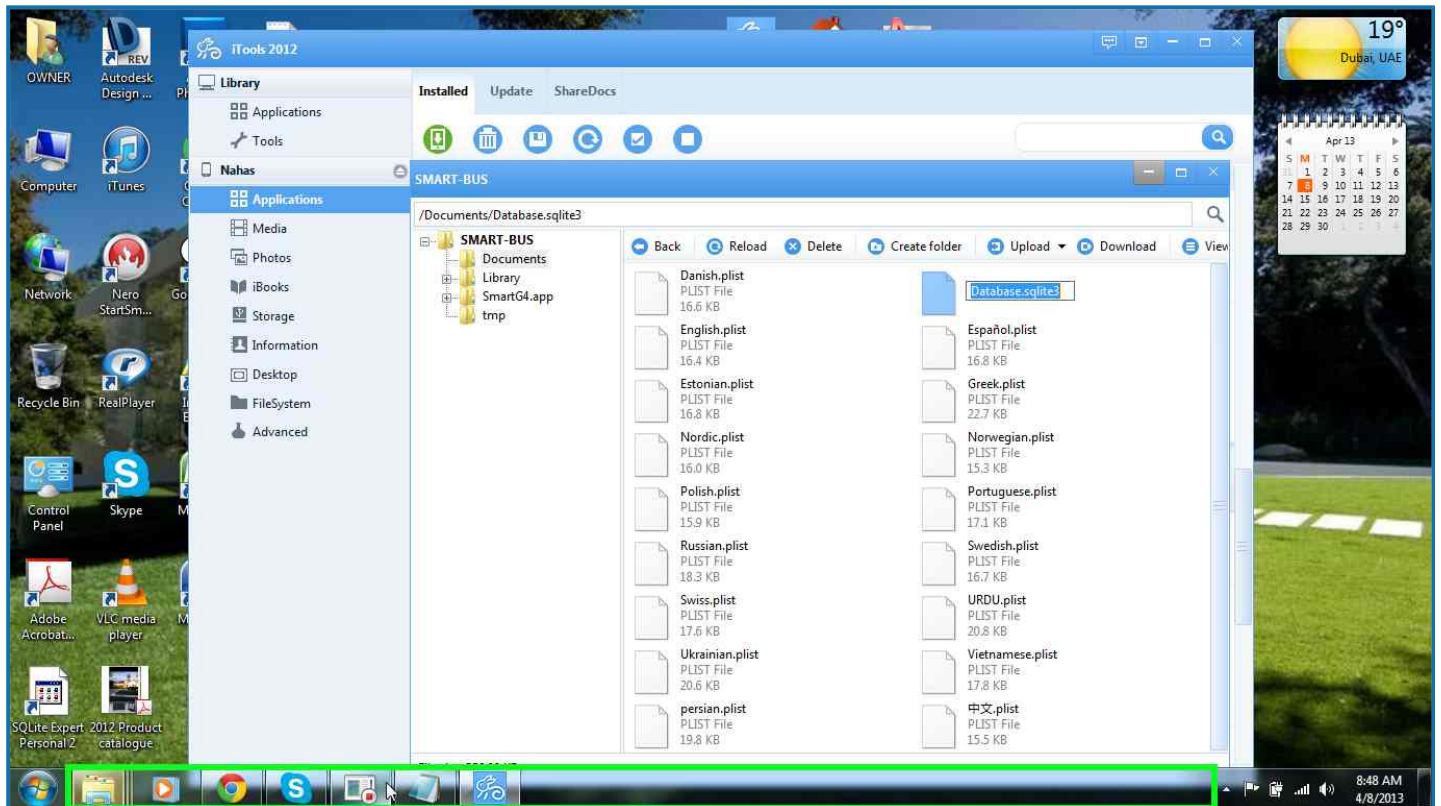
OWNER
Autodesk Design ...
Computer
iTunes
Network
Nero StartSm...
Recycle Bin
RealPlayer
Control Panel
Skype
Adobe Acrobat...
VLC media player
SQLite Expert Personal 2
2012 Product catalogue

iTools 2012

Library
Applications
Tools
Nahas
Applications
Media
Photos
iBooks
Storage
Information
Desktop
FileSystem
Advanced

Installed Update ShareDocs

SMART-BUS
/Documents/Database.sqlite3

SMART-BUS
Documents
Library
SmartG4.app
tmp

Back Reload Delete Create folder Upload Download View

Danish.plist
PLIST File
16.6 KB

Database.sqlite3

English.plist
PLIST File
16.4 KB

Español.plist
PLIST File
16.8 KB

Estonian.plist
PLIST File
16.8 KB

Greek.plist
PLIST File
22.7 KB

Nordic.plist
PLIST File
16.0 KB

Norwegian.plist
PLIST File
15.3 KB

Polish.plist
PLIST File
15.9 KB

Portuguese.plist
PLIST File
17.1 KB

Russian.plist
PLIST File
18.3 KB

Swedish.plist
PLIST File
16.7 KB

Swiss.plist
PLIST File
17.6 KB

URDU.plist
PLIST File
20.8 KB

Ukrainian.plist
PLIST File
20.6 KB

Vietnamese.plist
PLIST File
17.8 KB

persian.plist
PLIST File
19.8 KB

中文.plist
PLIST File
15.5 KB

19°
Dubai, UAE

Apr 13
S M T W T F S
31 1 2 3 4 5 6
7 8 9 10 11 12 13
14 15 16 17 18 19 20
21 22 23 24 25 26 27
28 29 30 1 2 3 4

8:48 AM
4/8/2013